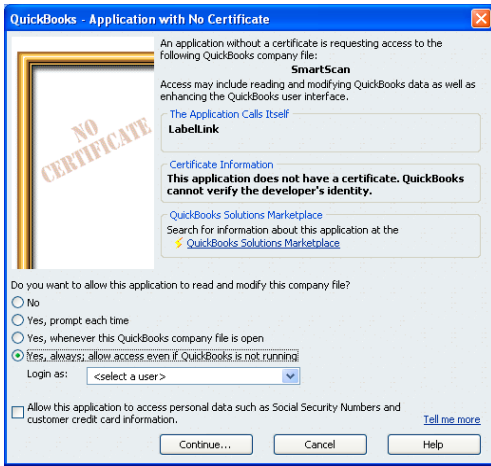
QuickBooks - Application with No Certificate

NO CERTIFICATE

An application without a certificate is requesting access to the following QuickBooks company file:

SmartScan

Access may include reading and modifying QuickBooks data as well as enhancing the QuickBooks user interface.

The Application Calls Itself

LabelLink

Certificate Information

This application does not have a certificate. QuickBooks cannot verify the developer's identity.

QuickBooks Solutions Marketplace

Search for information about this application at the QuickBooks Solutions Marketplace

Do you want to allow this application to read and modify this company file?

No

Yes, prompt each time

Yes, whenever this QuickBooks company file is open

Yes, always; allow access even if QuickBooks is not running

Login as: <select a user>

Allow this application to access personal data such as Social Security Numbers and customer credit card information.

Tell me more

Continue...

Cancel

Help